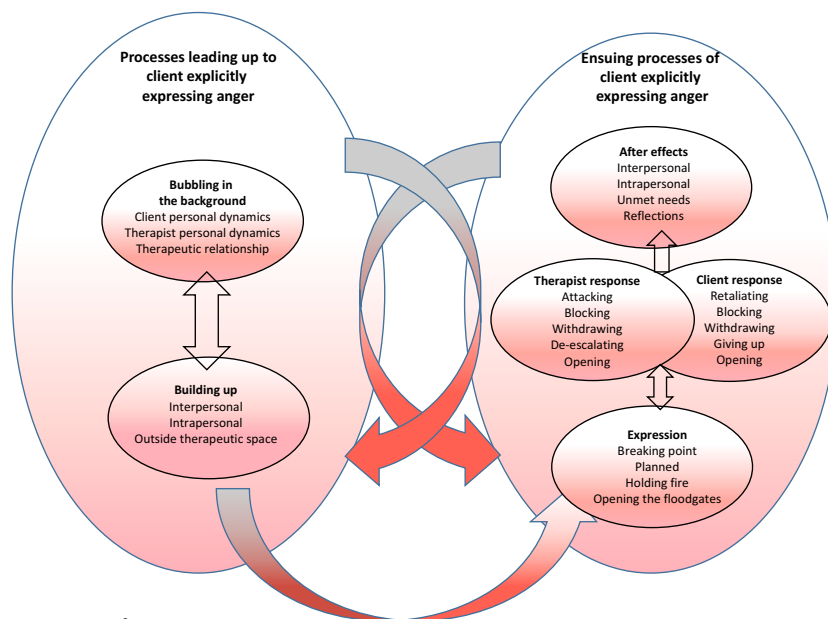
Processes leading up to client explicitly expressing anger

Bubbling in the background
Client personal dynamics
Therapist personal dynamics
Therapeutic relationship

Building up
Interpersonal
Intrapersonal
Outside therapeutic space

Ensuing processes of client explicitly expressing anger

After effects
Interpersonal
Intrapersonal
Unmet needs
Reflections

Therapist response
Attacking
Blocking
Withdrawing
De-escalating
Opening

Client response
Retaliating
Blocking
Withdrawing
Giving up
Opening

Expression
Breaking point
Planned
Holding fire
Opening the floodgates